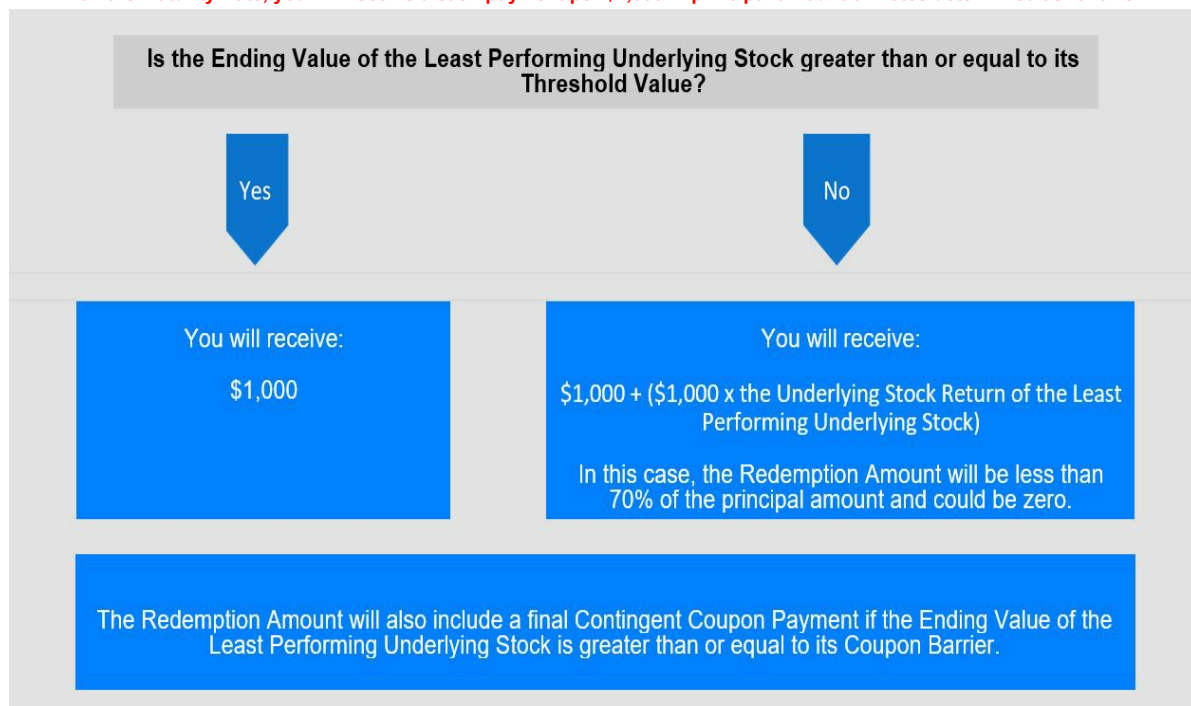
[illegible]

Is the Ending Value of the Least Performing Underlying Stock greater than or equal to its Threshold Value?

Yes

No

You will receive:

$1,000

You will receive:

$1,000 + ($1,000 x the Underlying Stock Return of the Least Performing Underlying Stock)

In this case, the Redemption Amount will be less than 70% of the principal amount and could be zero.

The Redemption Amount will also include a final Contingent Coupon Payment if the Ending Value of the Least Performing Underlying Stock is greater than or equal to its Coupon Barrier.